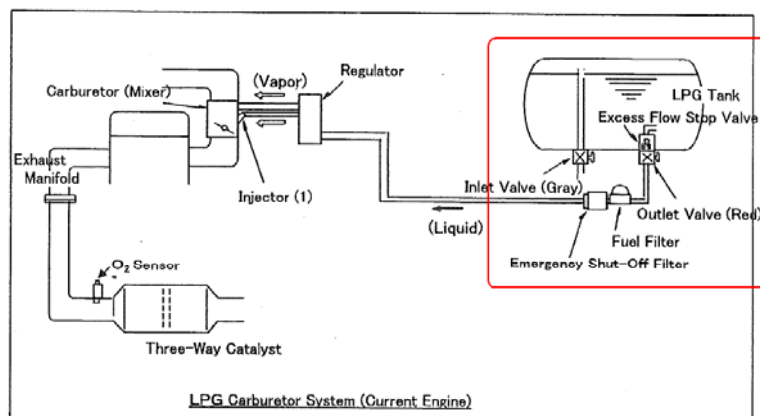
(Vapor)
Regulator
Carburetor (Mixer)
LPG Tank
Excess Flow Stop Valve
Exhaust Manifold
Injector (1)
Inlet Valve (Gray)
Outlet Valve (Red)
(Liquid)
Fuel Filter
Emergency Shut-Off Filter
$O_2$ Sensor
Three-Way Catalyst
LPG Carburetor System (Current Engine)